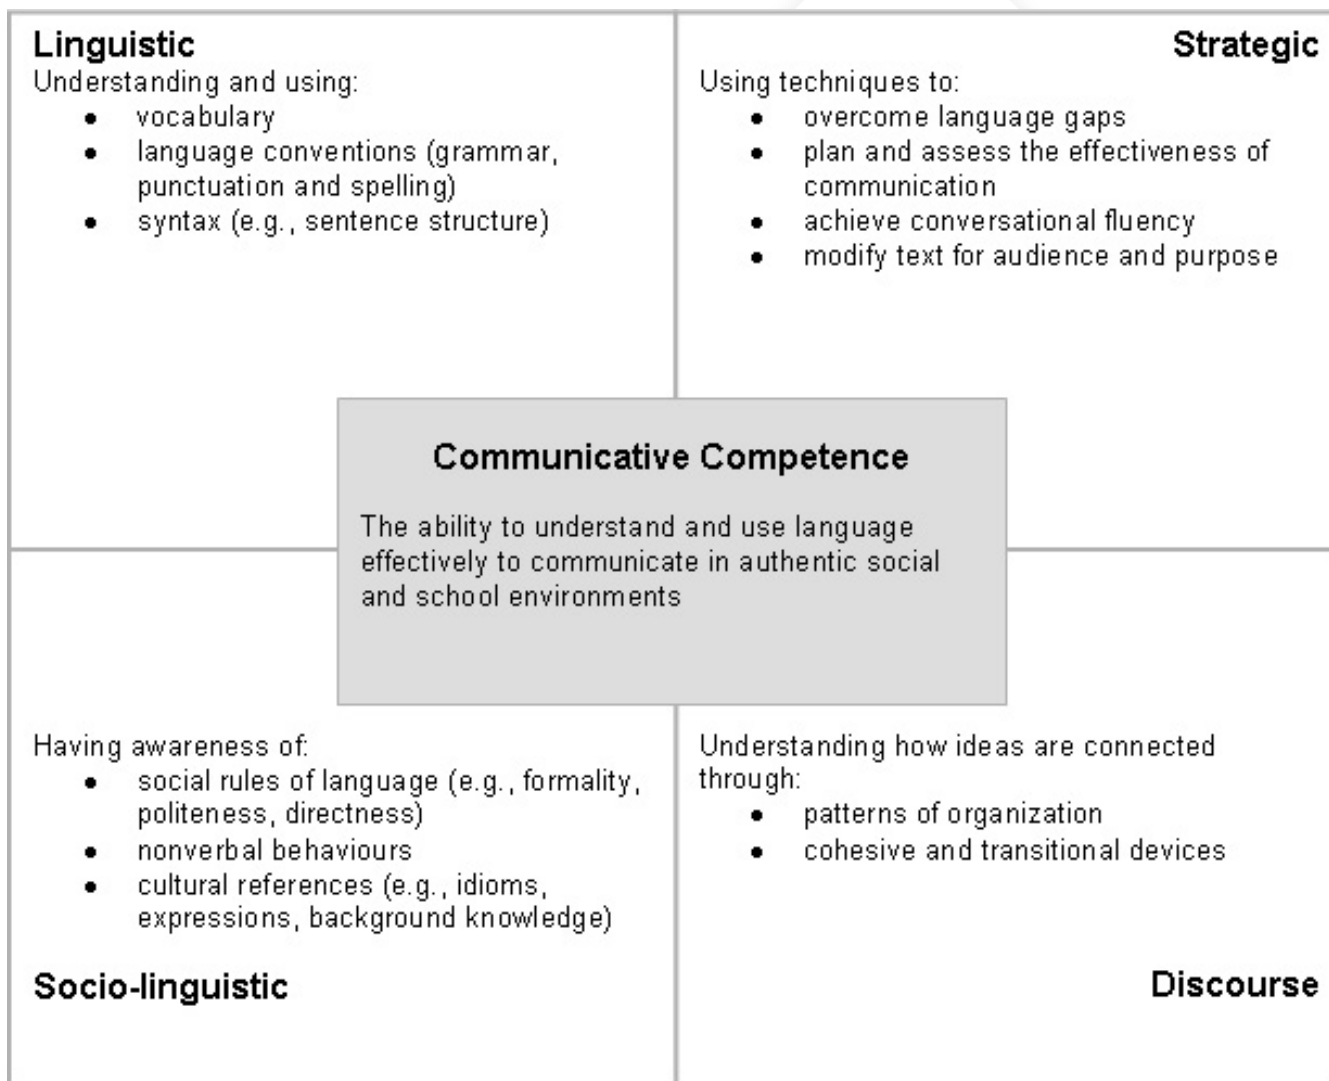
Linguistic
Understanding and using:
- vocabulary
- language conventions (grammar, punctuation and spelling)
- syntax (e.g., sentence structure)

Strategic
Using techniques to:
- overcome language gaps
- plan and assess the effectiveness of communication
- achieve conversational fluency
- modify text for audience and purpose

Communicative Competence

The ability to understand and use language effectively to communicate in authentic social and school environments

Having awareness of:
- social rules of language (e.g., formality, politeness, directness)
- nonverbal behaviours
- cultural references (e.g., idioms, expressions, background knowledge)

Socio-linguistic

Understanding how ideas are connected through:
- patterns of organization
- cohesive and transitional devices

Discourse